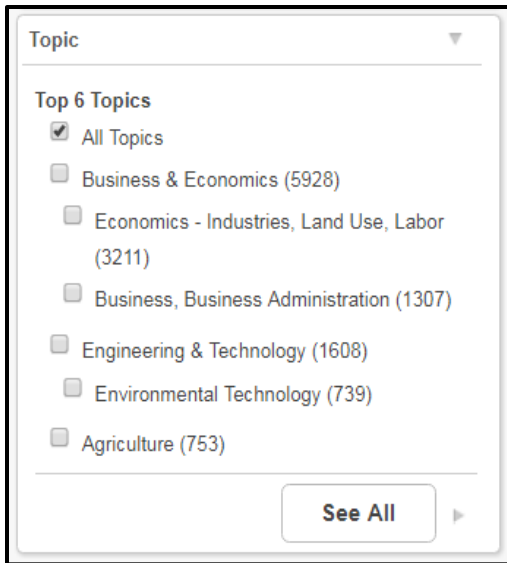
Topic

Top 6 Topics

All Topics

Business & Economics (5928)

Economics - Industries, Land Use, Labor (3211)

Business, Business Administration (1307)

Engineering & Technology (1608)

Environmental Technology (739)

Agriculture (753)

See All